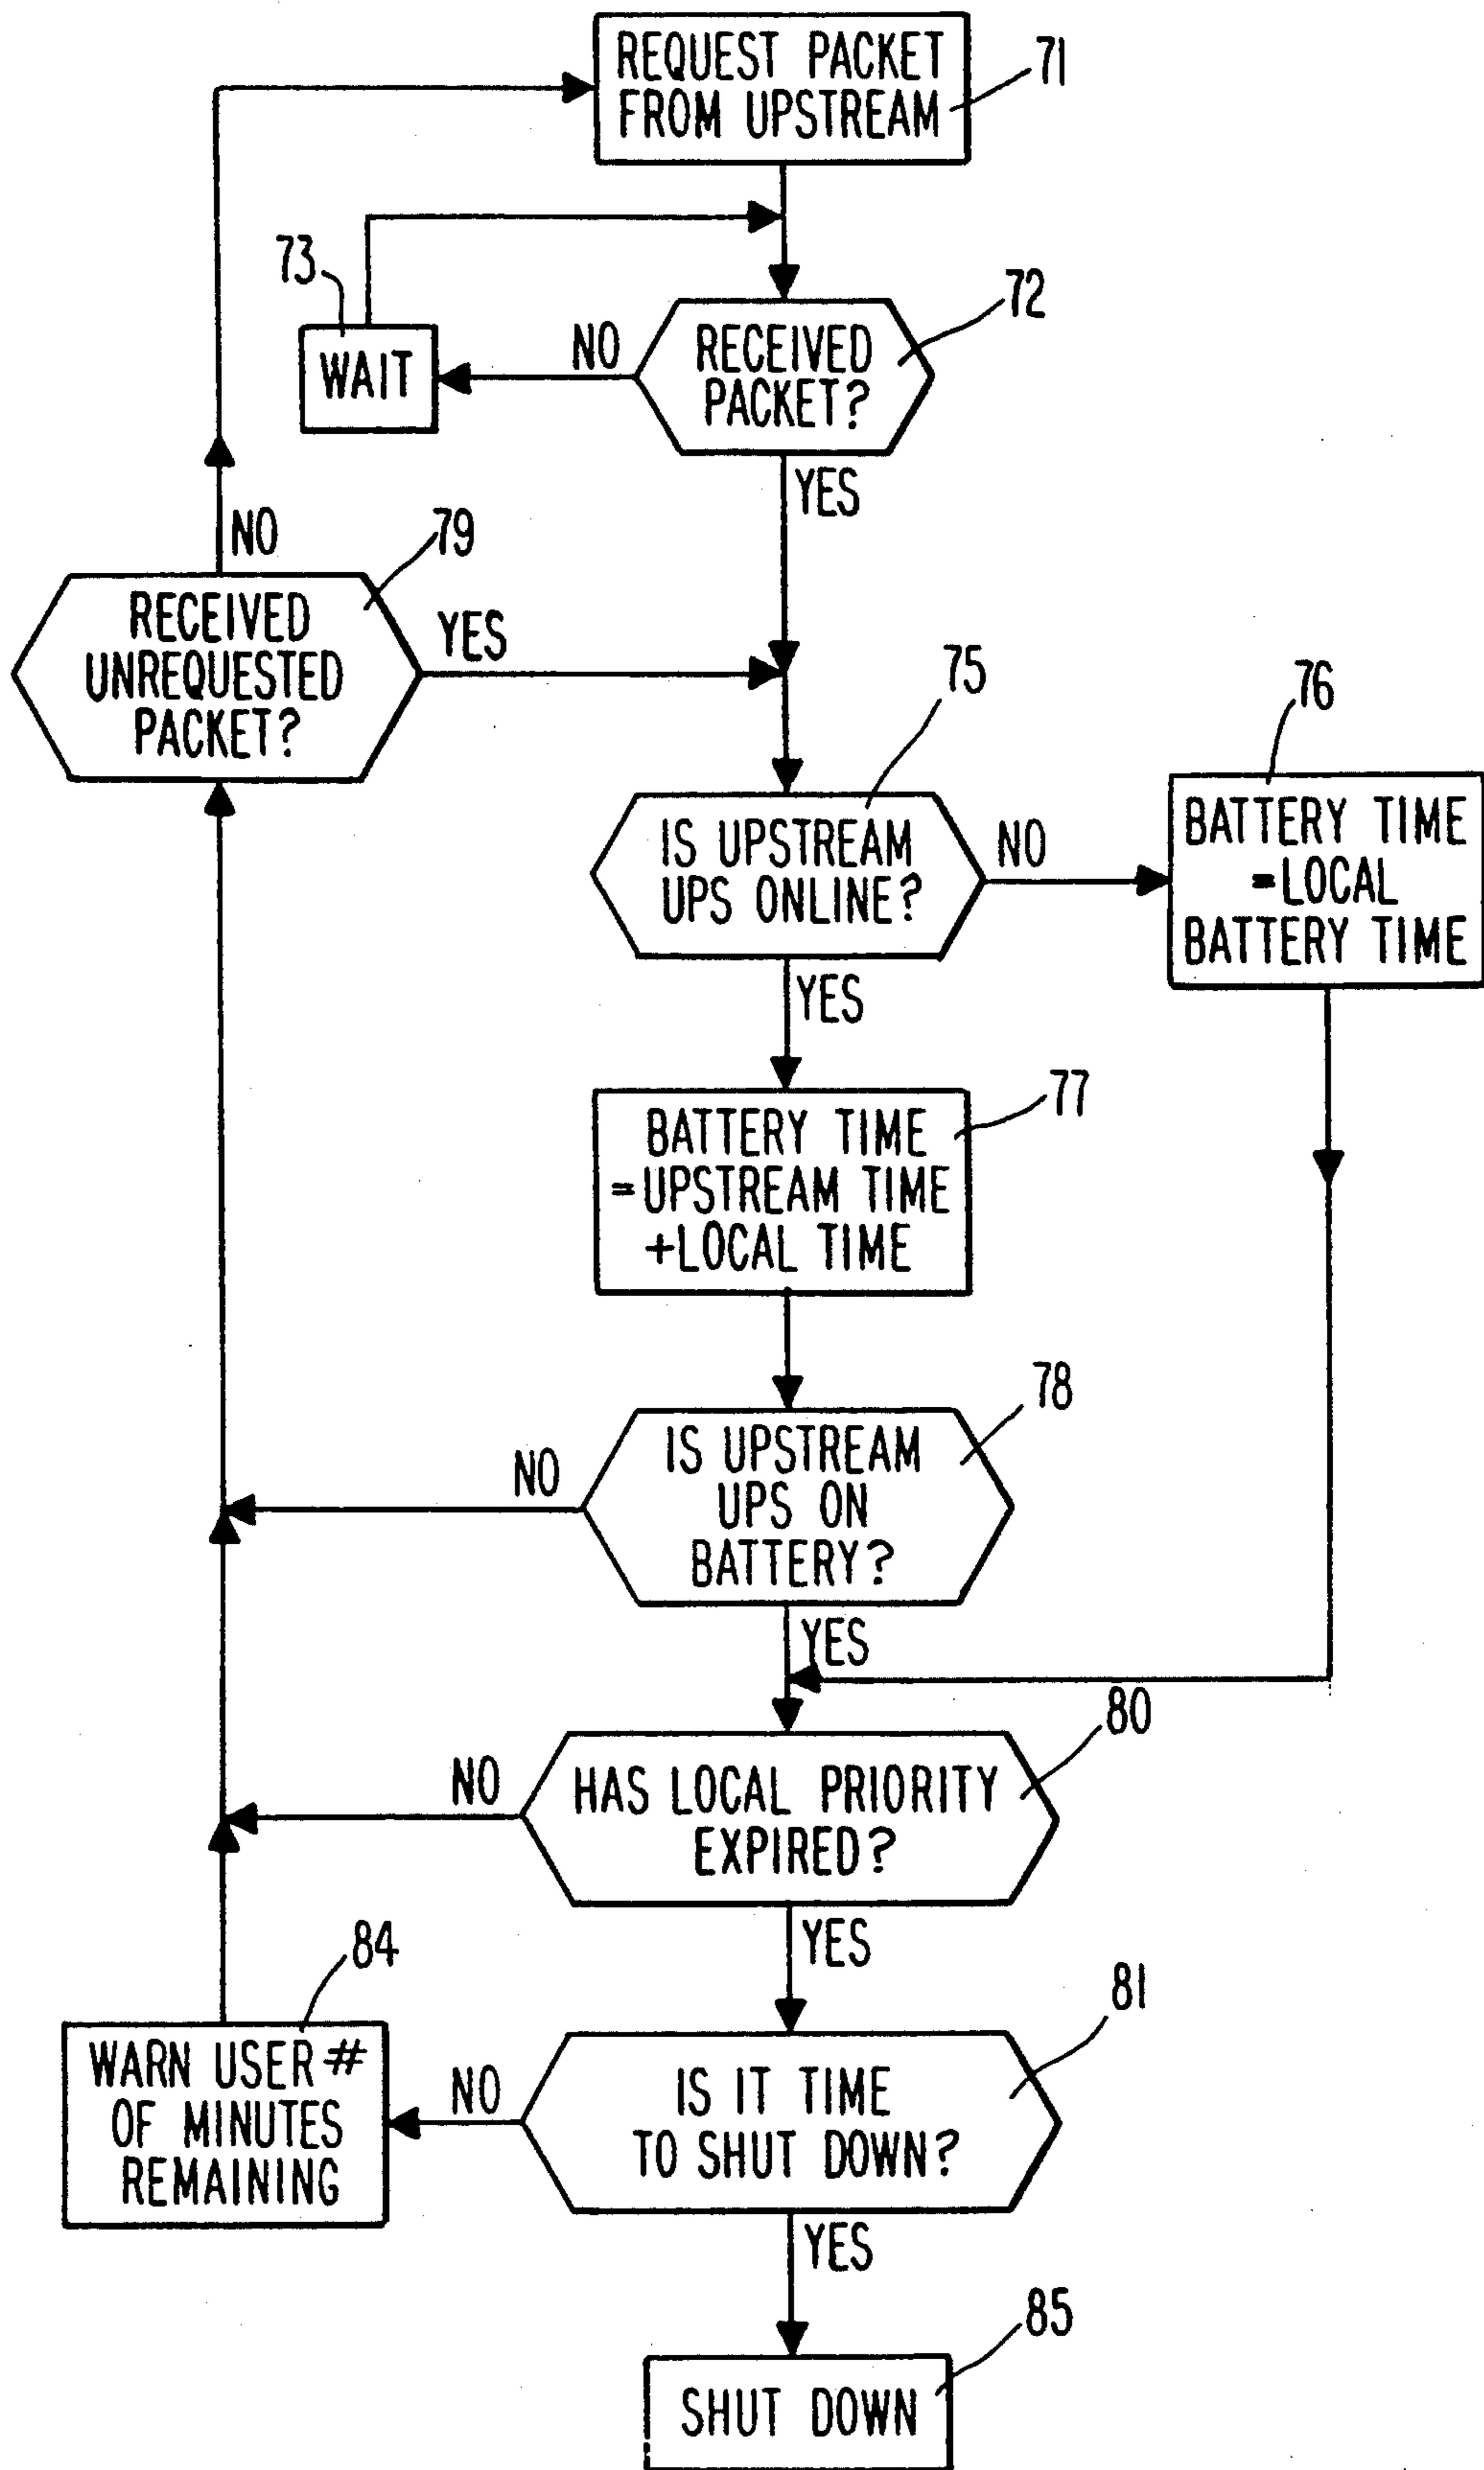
REQUEST PACKET FROM UPSTREAM
71

73
WAIT
NO
RECEIVED PACKET?
72
YES

NO
79
RECEIVED UNREQUESTED PACKET?
YES

75
IS UPSTREAM UPS ONLINE?
NO
76
BATTERY TIME =LOCAL BATTERY TIME
YES

BATTERY TIME =UPSTREAM TIME +LOCAL TIME
77

NO
IS UPSTREAM UPS ON BATTERY?
78
YES

NO
HAS LOCAL PRIORITY EXPIRED?
80
YES

84
WARN USER # OF MINUTES REMAINING
NO
IS IT TIME TO SHUT DOWN?
81
YES

SHUT DOWN
85